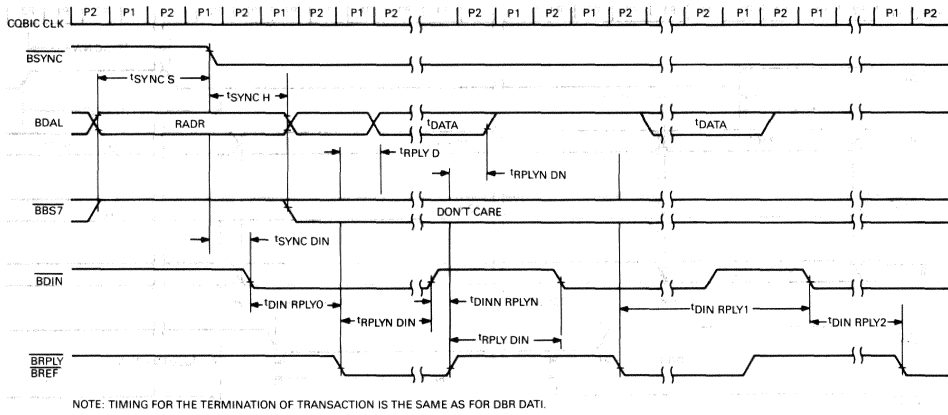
CQBIC CLK
P2 P1 P2 P1 P2 P1 P2 P1 P2 P2 P1 P2 P1 P2 P2 P1 P2 P1 P1 P2

$\overline{BSYNC}$

$t_{SYNC\ S}$

$t_{SYNC\ H}$

BDAL

RADR

$t_{DATA}$

$t_{DATA}$

$t_{RPLY\ D}$

$t_{RPLYN\ DN}$

$\overline{BBS7}$

DON'T CARE

$t_{SYNC\ DIN}$

$\overline{BDIN}$

$t_{DIN\ RPLY0}$

$t_{DINN\ RPLYN}$

$t_{RPLYN\ DIN}$

$t_{DIN\ RPLY1}$

$t_{DIN\ RPLY2}$

$t_{RPLY\ DIN}$

$\overline{BRPLY}$
$\overline{BREF}$

NOTE: TIMING FOR THE TERMINATION OF TRANSACTION IS THE SAME AS FOR DBR DATI.